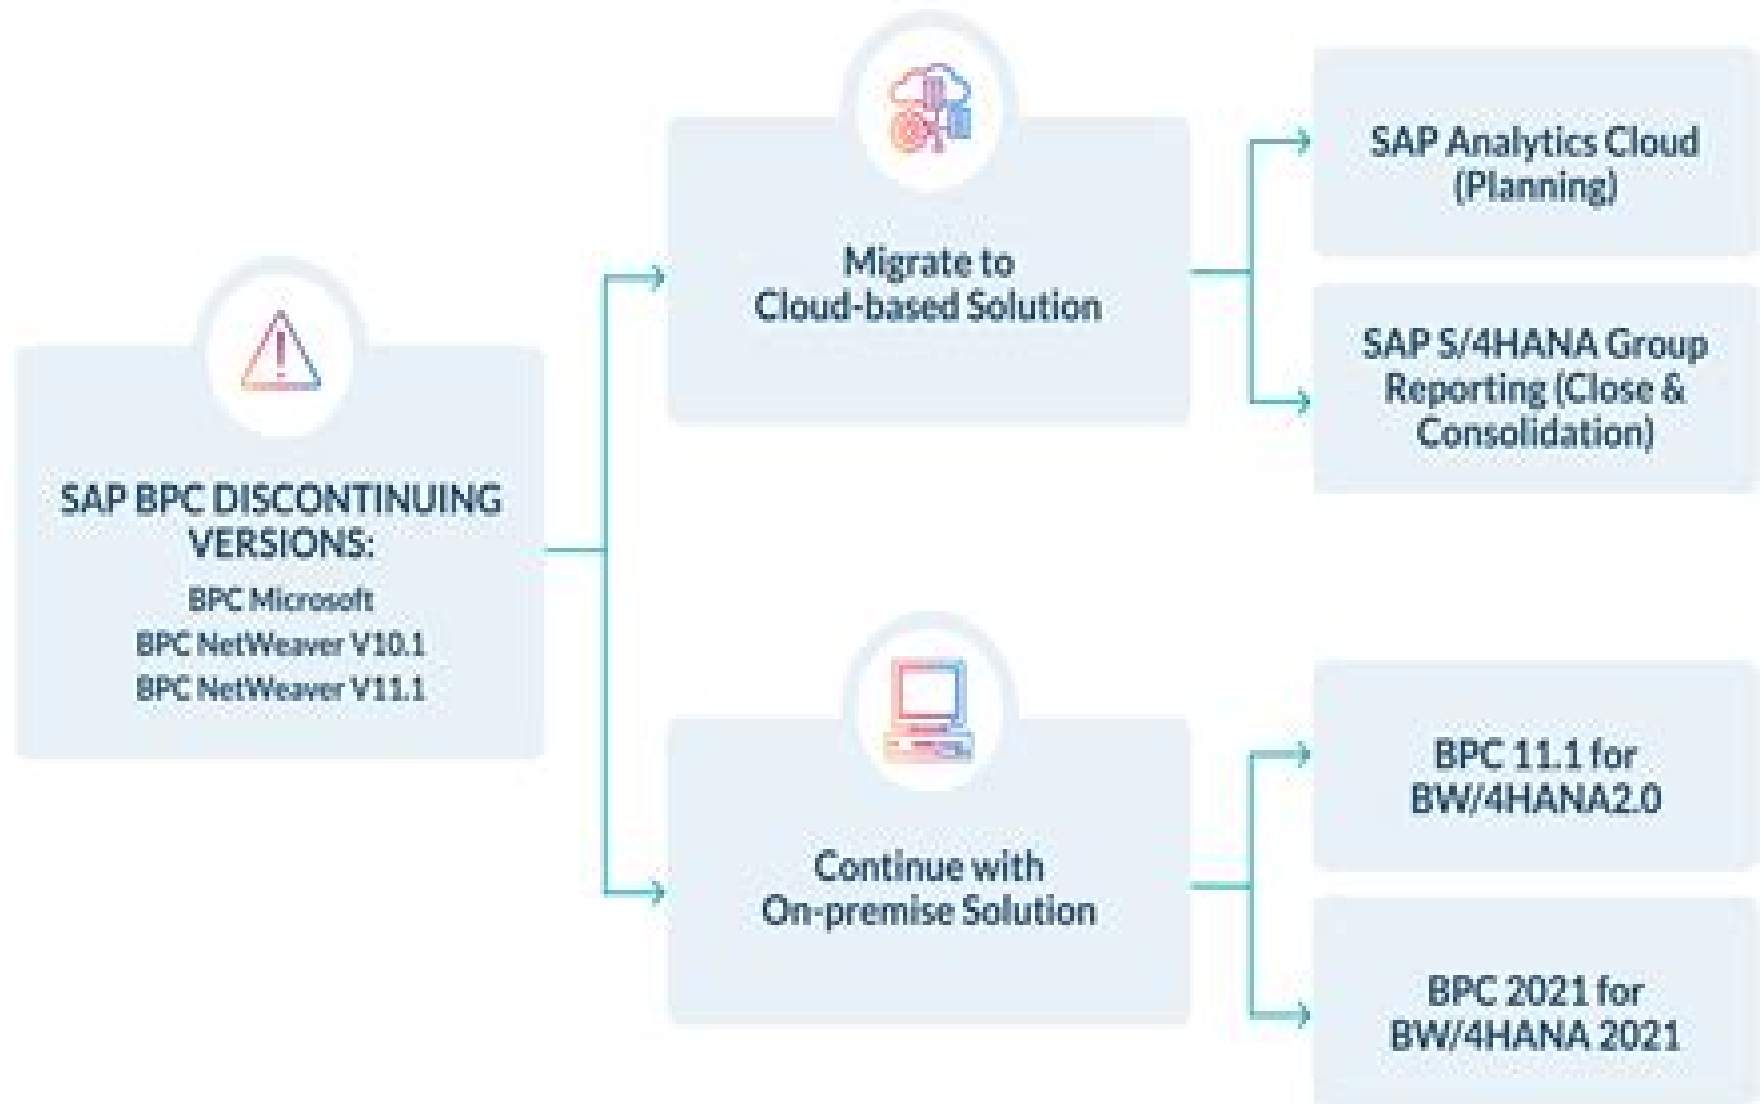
SAP BPC DISCONTINUING VERSIONS:
BPC Microsoft
BPC NetWeaver V10.1
BPC NetWeaver V11.1

Migrate to Cloud-based Solution

SAP Analytics Cloud (Planning)

SAP S/4HANA Group Reporting (Close & Consolidation)

Continue with On-premise Solution

BPC 11.1 for BW/4HANA2.0

BPC 2021 for BW/4HANA 2021